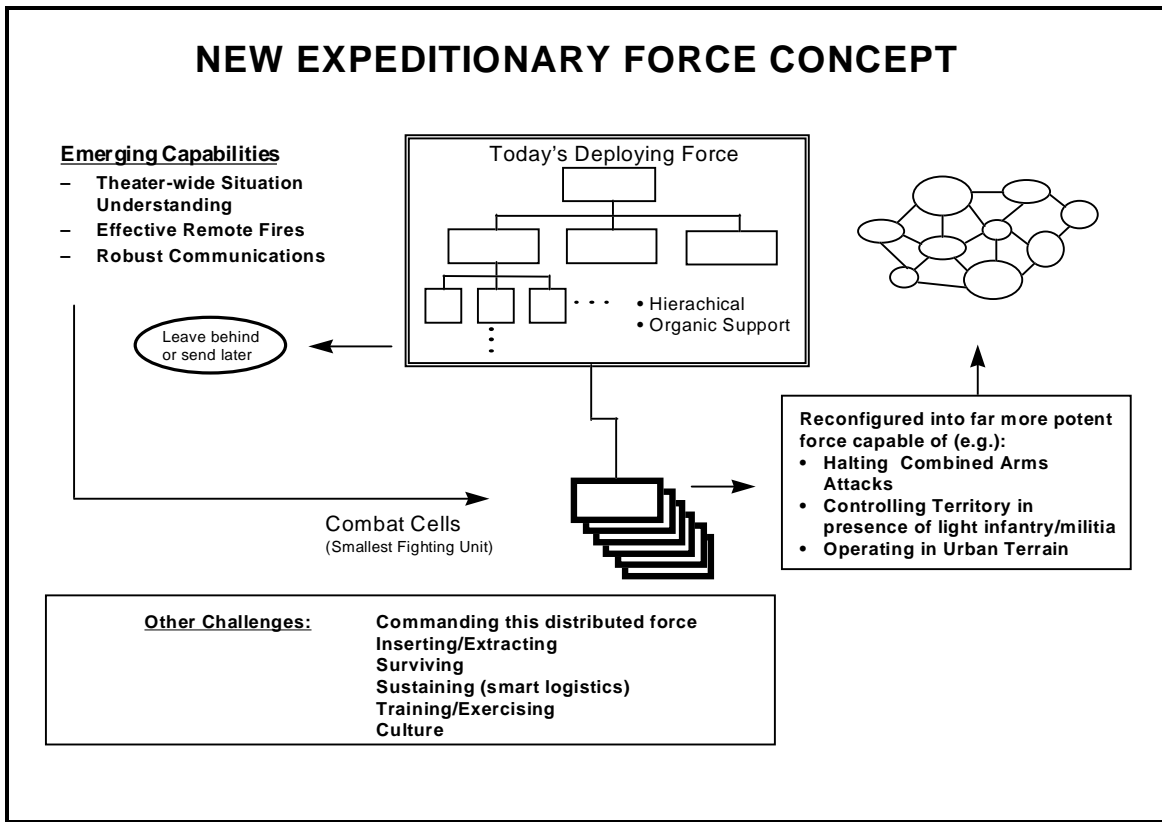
NEW EXPEDITIONARY FORCE CONCEPT

Emerging Capabilities
– Theater-wide Situation Understanding
– Effective Remote Fires
– Robust Communications

Today's Deploying Force

• Hierachical
• Organic Support

Leave behind or send later

Reconfigured into far more potent force capable of (e.g.):
• Halting Combined Arms Attacks
• Controlling Territory in presence of light infantry/militia
• Operating in Urban Terrain

Combat Cells
(Smallest Fighting Unit)

Other Challenges:
Commanding this distributed force
Inserting/Extracting
Surviving
Sustaining (smart logistics)
Training/Exercising
Culture